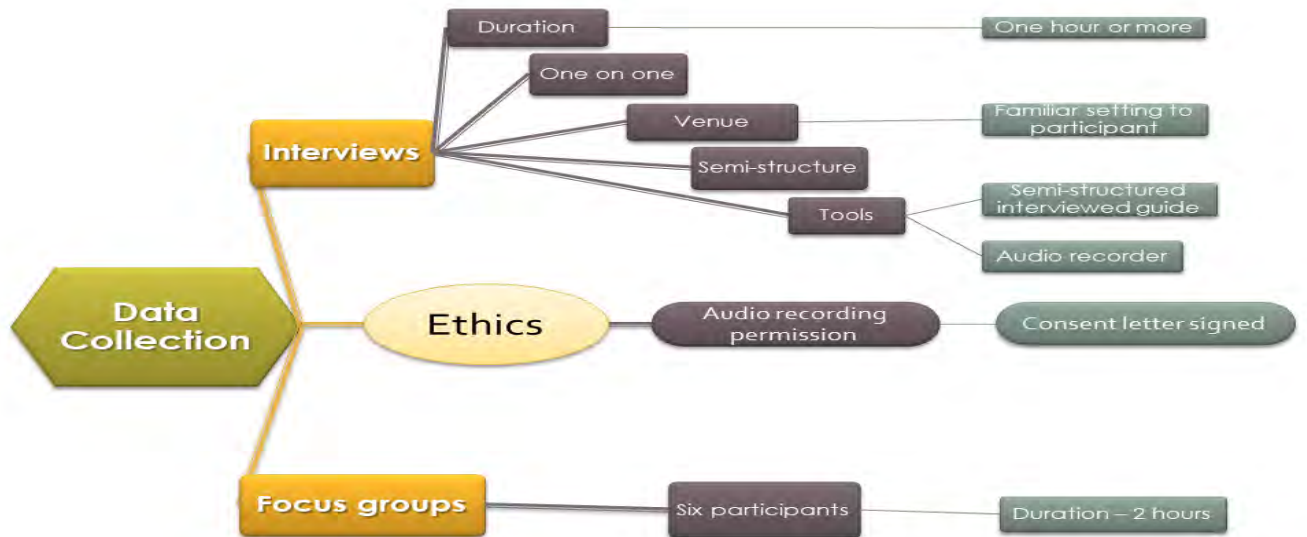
Duration

One hour or more

One on one

Venue

Familiar setting to participant

Interviews

Semi-structure

Tools

Semi-structured interviewed guide

Audio recorder

Data Collection

Ethics

Audio recording permission

Consent letter signed

Focus groups

Six participants

Duration – 2 hours